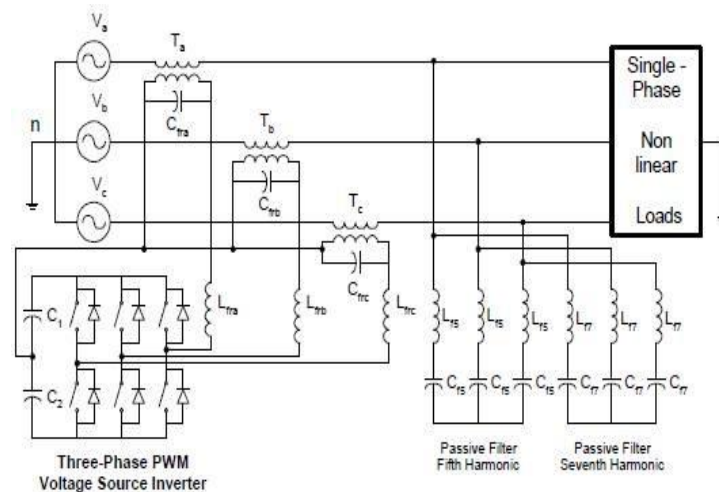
$V_a$

$T_a$

Single - Phase

Non linear

Loads

$V_b$

n

$C_{fra}$

$T_b$

$V_c$

$C_{frb}$

$T_c$

$C_{frc}$

$C_1$

$L_{fra}$

$L_{frb}$

$L_{frc}$

$L_{f5}$

$L_{f5}$

$L_{f5}$

$L_{f7}$

$L_{f7}$

$L_{f7}$

$C_2$

$C_{f5}$

$C_{f5}$

$C_{f5}$

$C_{f7}$

$C_{f7}$

$C_{f7}$

Passive Filter Fifth Harmonic

Passive Filter Seventh Harmonic

Three-Phase PWM Voltage Source Inverter